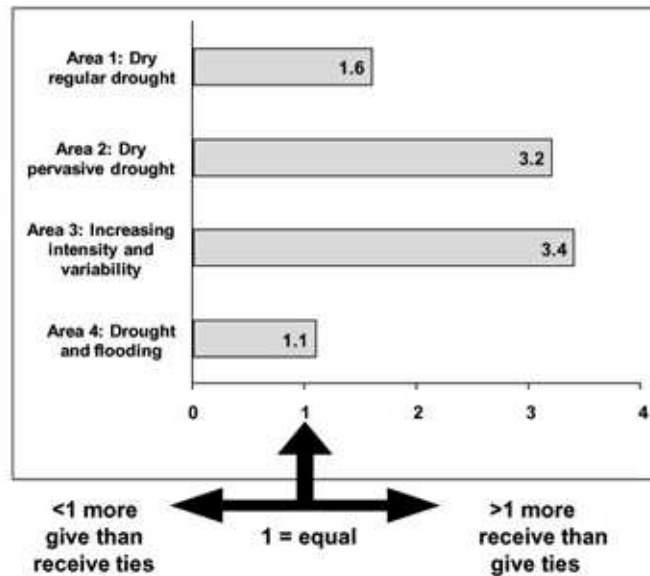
Area 1: Dry regular drought

1.6

Area 2: Dry pervasive drought

3.2

Area 3: Increasing intensity and variability

3.4

Area 4: Drought and flooding

1.1

0

1

2

3

4

<1 more give than receive ties

1 = equal

>1 more receive than give ties